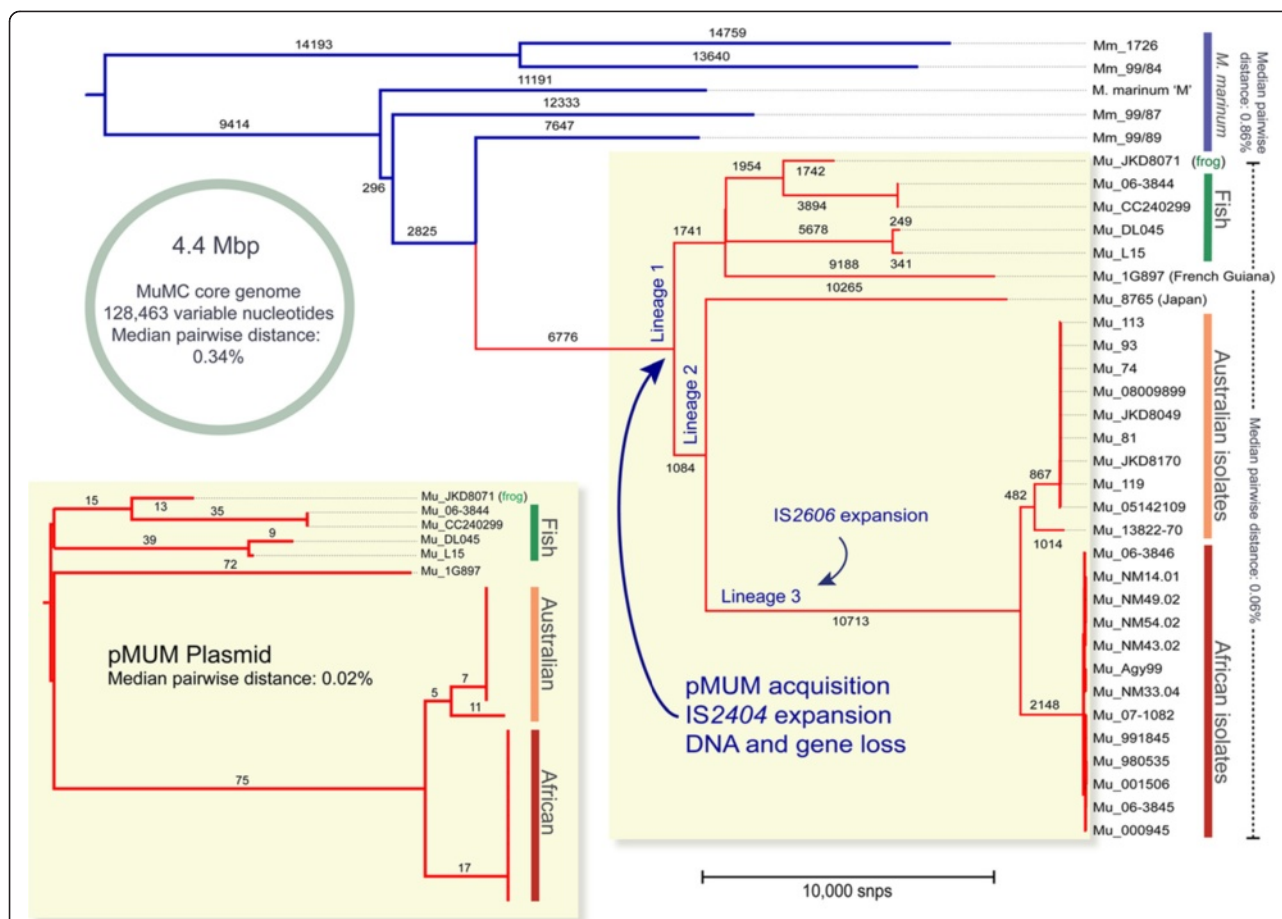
14193
14759
13640
11191
12333
9414
7647
296
2825
Mm_1726
Mm_99/84
M. marinum 'M'
Mm_99/87
Mm_99/89
M. marinum
Median pairwise distance: 0.86%

4.4 Mbp
MuMC core genome
128,463 variable nucleotides
Median pairwise distance:
0.34%

1954
1742
3894
249
1741
5678
341
9188
10265
6776
Lineage 1
Lineage 2
1084
Mu_JKD8071 (frog)
Mu_06-3844
Mu_CC240299
Mu_DL045
Mu_L15
Mu_1G897 (French Guiana)
Mu_8765 (Japan)
Fish
Mu_113
Mu_93
Mu_74
Mu_08009899
Mu_JKD8049
Mu_81
Mu_JKD8170
Mu_119
Mu_05142109
Mu_13822-70
867
482
1014
Australian isolates
IS2606 expansion
Lineage 3
10713
2148
Mu_06-3846
Mu_NM14.01
Mu_NM49.02
Mu_NM54.02
Mu_NM43.02
Mu_Agy99
Mu_NM33.04
Mu_07-1082
Mu_991845
Mu_980535
Mu_001506
Mu_06-3845
Mu_000945
African isolates
Median pairwise distance: 0.06%

pMUM acquisition
IS2404 expansion
DNA and gene loss

15
13
35
39
9
72
Mu_JKD8071 (frog)
Mu_06-3844
Mu_CC240299
Mu_DL045
Mu_L15
Mu_1G897
Fish
pMUM Plasmid
Median pairwise distance: 0.02%
Australian
7
5
11
75
African
17

10,000 snps